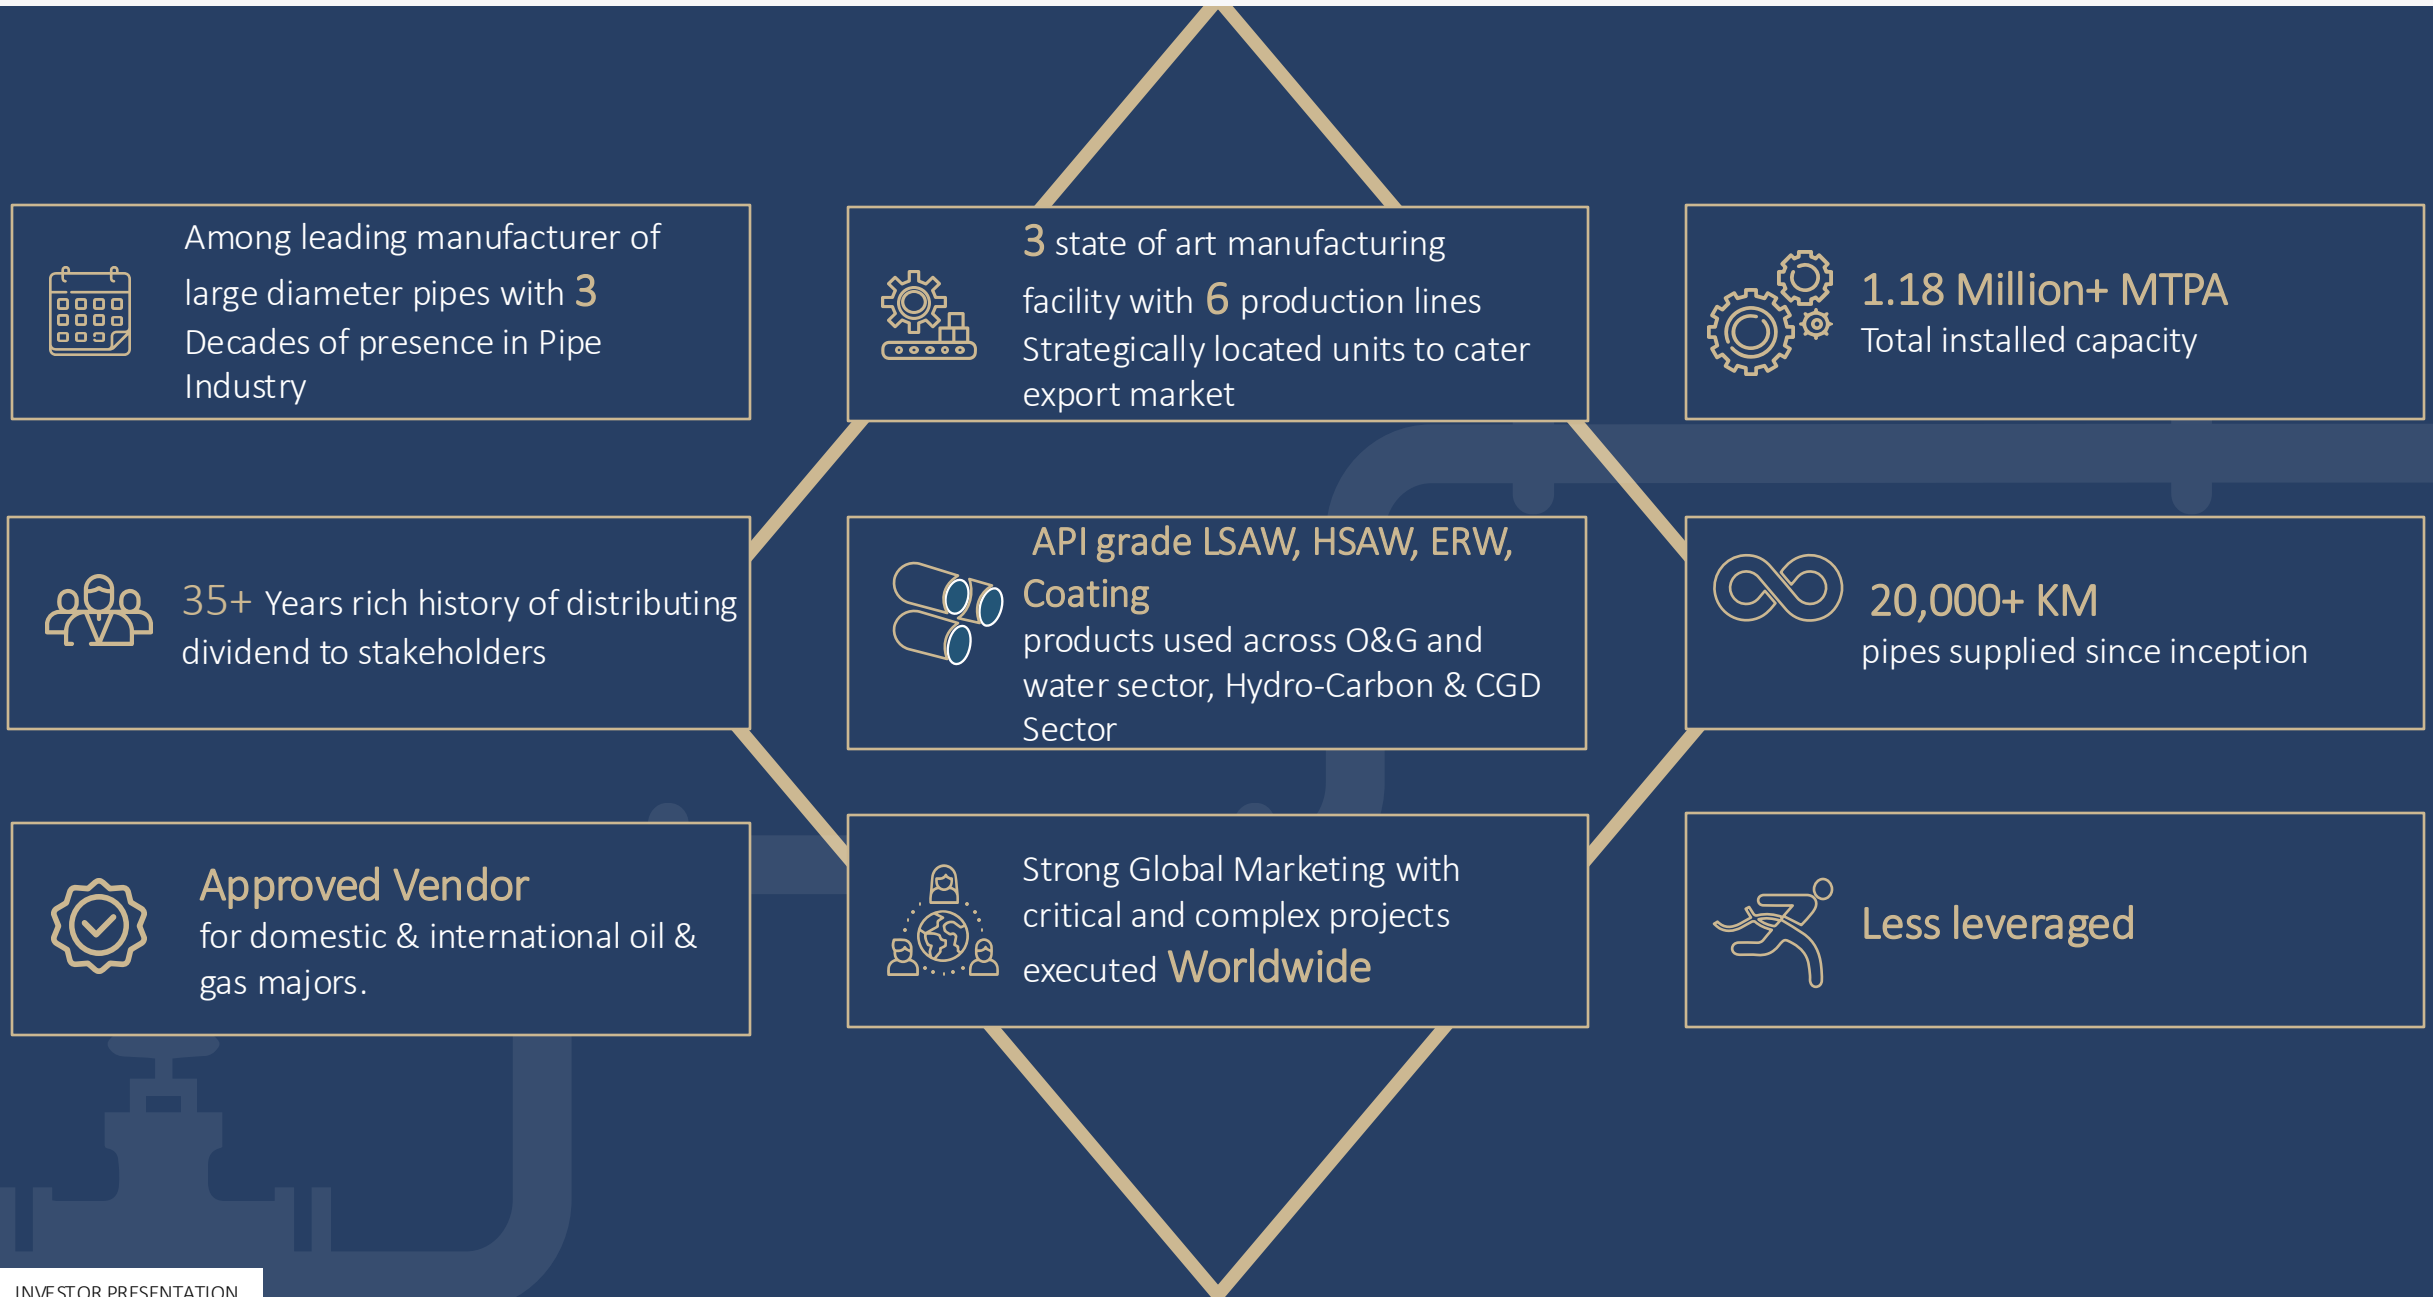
Among leading manufacturer of large diameter pipes with 3 Decades of presence in Pipe Industry

3 state of art manufacturing facility with 6 production lines Strategically located units to cater export market

1.18 Million+ MTPA
Total installed capacity

35+ Years rich history of distributing dividend to stakeholders

API grade LSAW, HSAW, ERW, Coating
products used across O&G and water sector, Hydro-Carbon & CGD Sector

20,000+ KM
pipes supplied since inception

Approved Vendor
for domestic & international oil & gas majors.

Strong Global Marketing with critical and complex projects executed Worldwide

Less leveraged

INVESTOR PRESENTATION